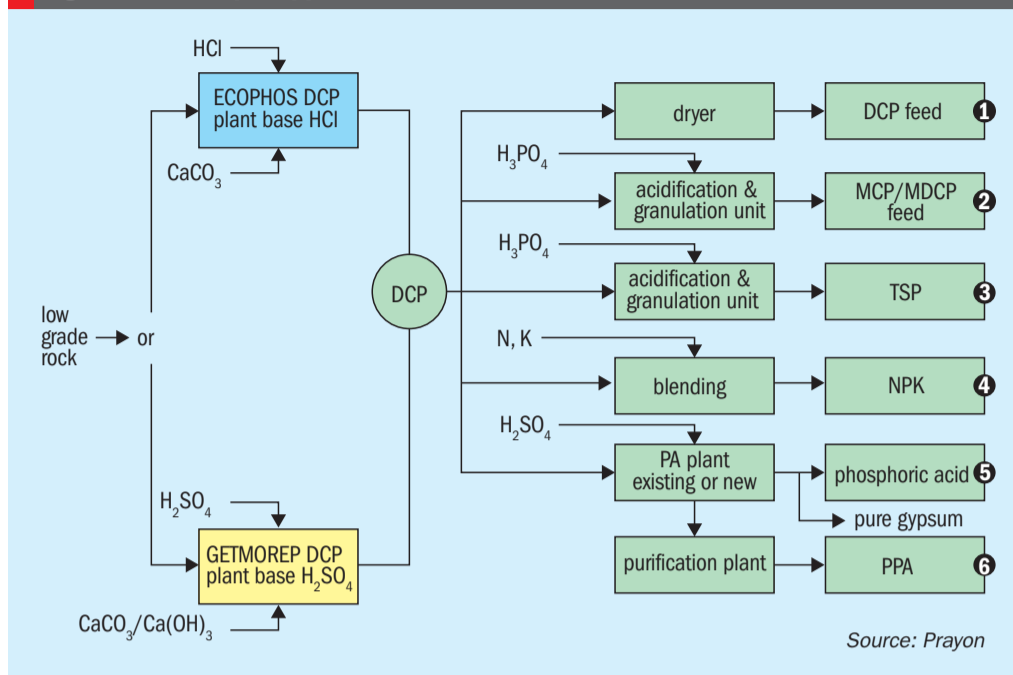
HCl

ECOPHOS DCP plant base HCl

$CaCO_3$

low grade rock

or

$H_2SO_4$

GETMOREP DCP plant base $H_2SO_4$

$CaCO_3/Ca(OH)_3$

DCP

dryer

DCP feed ❶

$H_3PO_4$

acidification & granulation unit

MCP/MDCP feed ❷

$H_3PO_4$

acidification & granulation unit

TSP ❸

N, K

blending

NPK ❹

$H_2SO_4$

PA plant existing or new

phosphoric acid ❺

pure gypsum

purification plant

PPA ❻

Source: Prayon